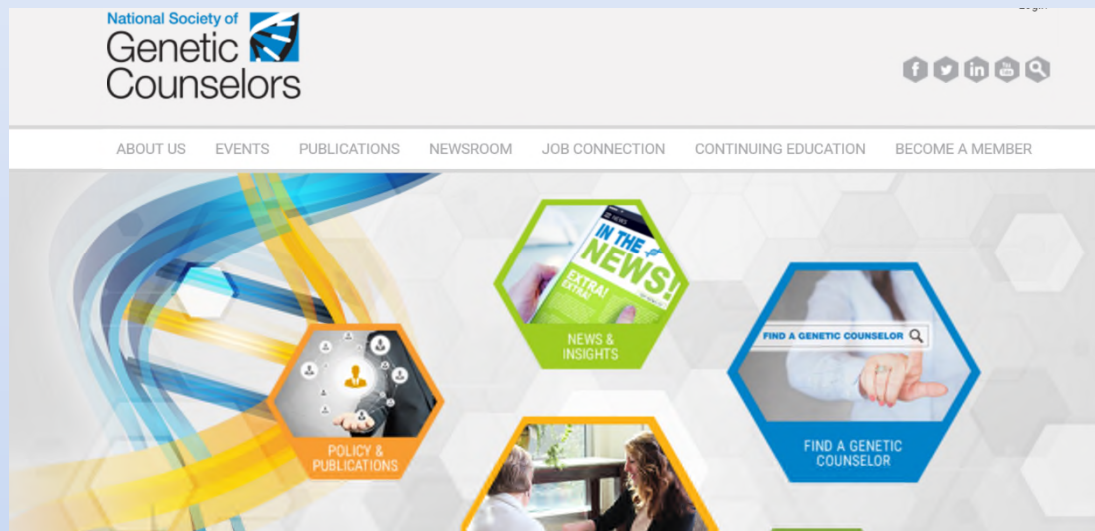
National Society of
Genetic
Counselors

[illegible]

ABOUT US EVENTS PUBLICATIONS NEWSROOM JOB CONNECTION CONTINUING EDUCATION BECOME A MEMBER

IN THE NEWS!
EXTRA! EXTRA!

NEWS & INSIGHTS

FIND A GENETIC COUNSELOR

POLICY & PUBLICATIONS

FIND A GENETIC COUNSELOR